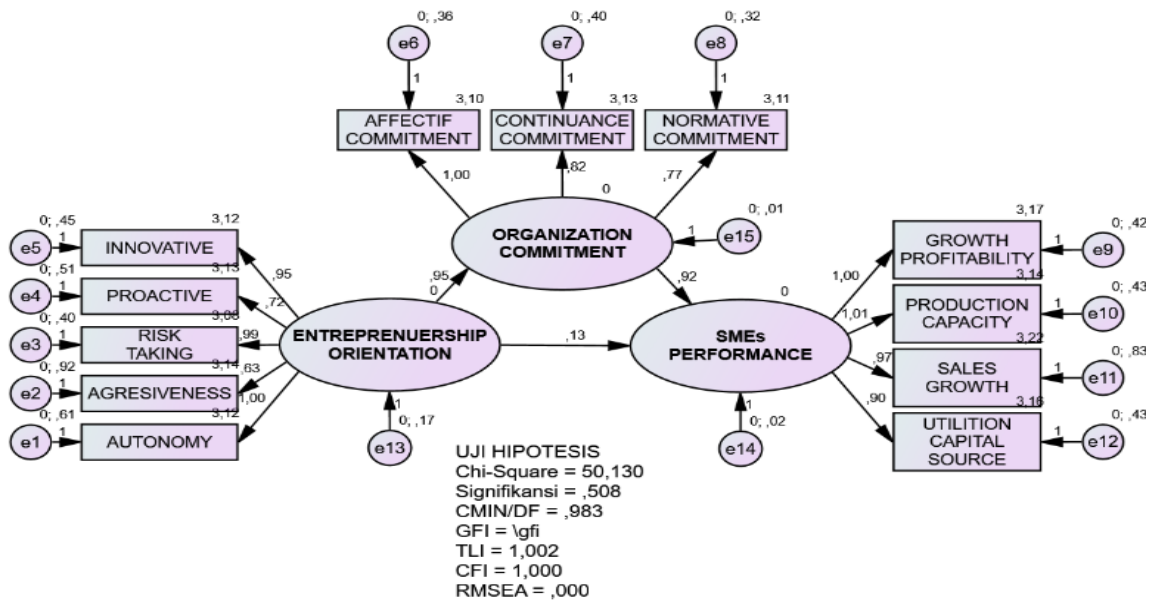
0; ,36
e6
1
3,10
AFFECTIF COMMITMENT

0; ,40
e7
1
3,13
CONTINUANCE COMMITMENT

0; ,32
e8
1
3,11
NORMATIVE COMMITMENT

1,00
,82
,77
0

0; ,01
ORGANIZATION COMMITMENT
1
e15

0; ,45
e5
1
3,12
INNOVATIVE

0; ,51
e4
1
3,13
PROACTIVE

0; ,40
e3
1
3,08
RISK TAKING

0; ,92
e2
1
3,14
AGRESIVENESS

0; ,61
e1
1
3,12
AUTONOMY

,95
,72
,99
,63
1,00

,95
0

ENTREPRENUERSHIP ORIENTATION

,13

,92

0
SMEs PERFORMANCE

1
0; ,17
e13

1
0; ,02
e14

3,17
GROWTH PROFITABILITY
1
0; ,42
e9

3,14
PRODUCTION CAPACITY
1
0; ,43
e10

3,22
SALES GROWTH
1
0; ,83
e11

3,16
UTILITION CAPITAL SOURCE
1
0; ,43
e12

1,00
1,01
,97
,90

UJI HIPOTESIS
Chi-Square = 50,130
Signifikansi = ,508
CMIN/DF = ,983
GFI = \gfi
TLI = 1,002
CFI = 1,000
RMSEA = ,000